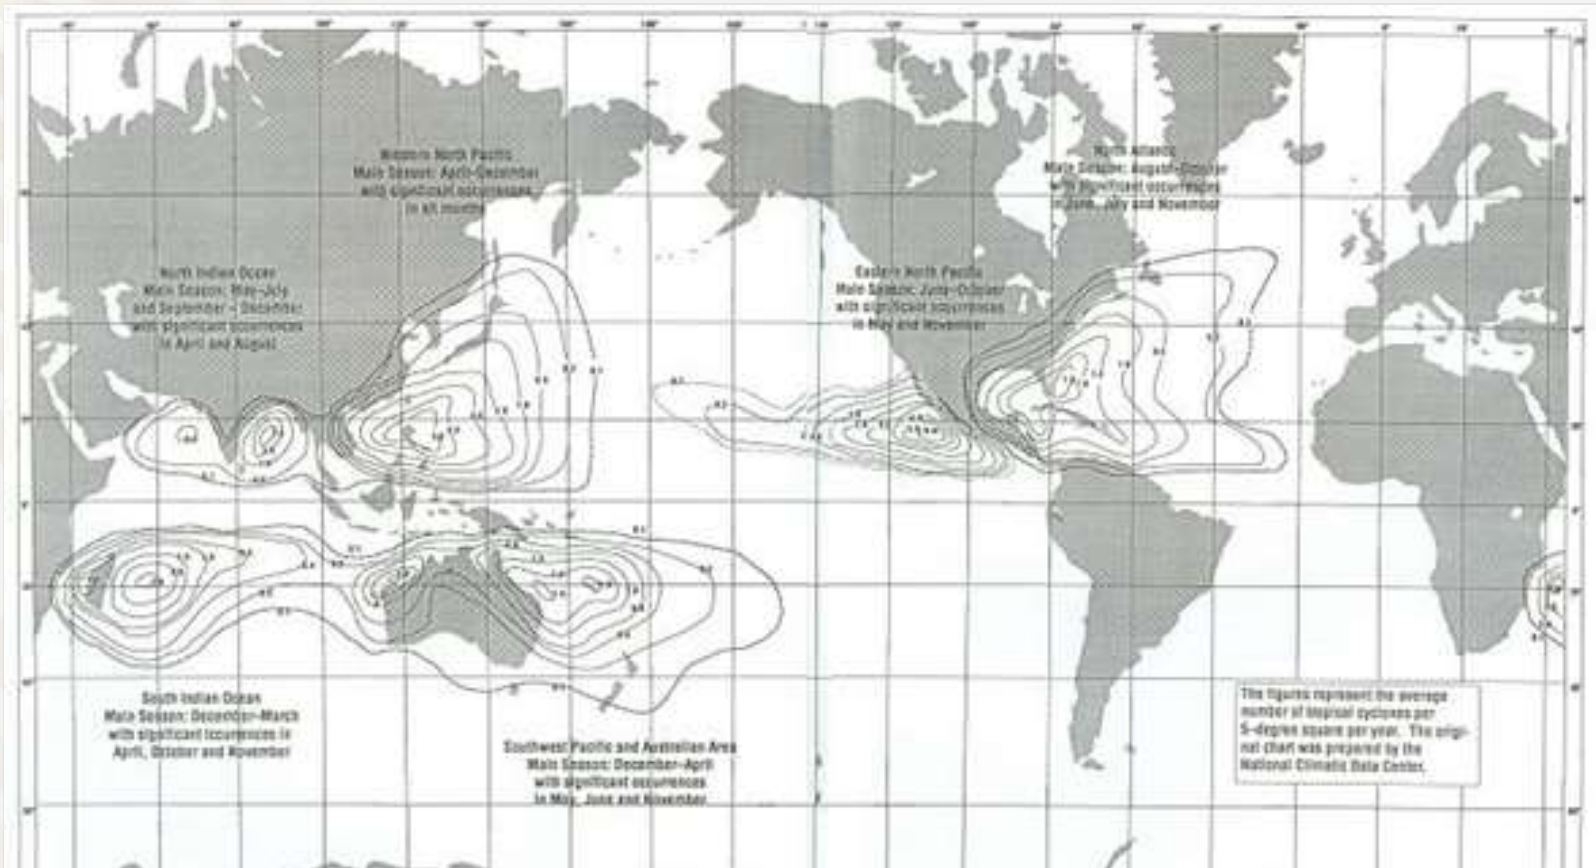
Western North Pacific
Main Season: April–December
with significant occurrences
in all months

North Atlantic
Main Season: August–October
with significant occurrences
in June, July and November

North Indian Ocean
Main Season: May–July
and September – December
with significant occurrences
in April and August

Eastern North Pacific
Main Season: June–October
with significant occurrences
in May and November

South Indian Ocean
Main Season: December–March
with significant occurrences in
April, October and November

Southwest Pacific and Australian Area
Main Season: December–April
with significant occurrences
in May, June and November

The figures represent the average number of tropical cyclones per 5-degree square per year. The original chart was prepared by the National Climatic Data Center.